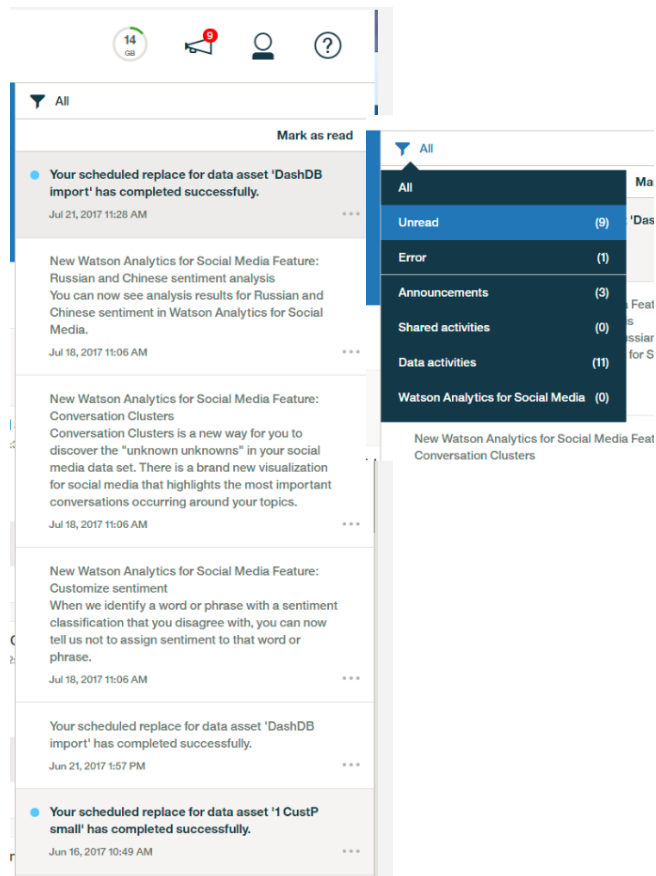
14 GB

9

All

Mark as read

Your scheduled replace for data asset 'DashDB import' has completed successfully.

Jul 21, 2017 11:28 AM

New Watson Analytics for Social Media Feature: Russian and Chinese sentiment analysis
You can now see analysis results for Russian and Chinese sentiment in Watson Analytics for Social Media.

Jul 18, 2017 11:06 AM

New Watson Analytics for Social Media Feature: Conversation Clusters
Conversation Clusters is a new way for you to discover the "unknown unknowns" in your social media data set. There is a brand new visualization for social media that highlights the most important conversations occurring around your topics.

Jul 18, 2017 11:06 AM

New Watson Analytics for Social Media Feature: Customize sentiment
When we identify a word or phrase with a sentiment classification that you disagree with, you can now tell us not to assign sentiment to that word or phrase.

Jul 18, 2017 11:06 AM

Your scheduled replace for data asset 'DashDB import' has completed successfully.

Jun 21, 2017 1:57 PM

Your scheduled replace for data asset '1 CustP small' has completed successfully.

Jun 16, 2017 10:49 AM

All

Ma

All

Unread (9)

Error (1)

Announcements (3)

Shared activities (0)

Data activities (11)

Watson Analytics for Social Media (0)

New Watson Analytics for Social Media Feat
Conversation Clusters